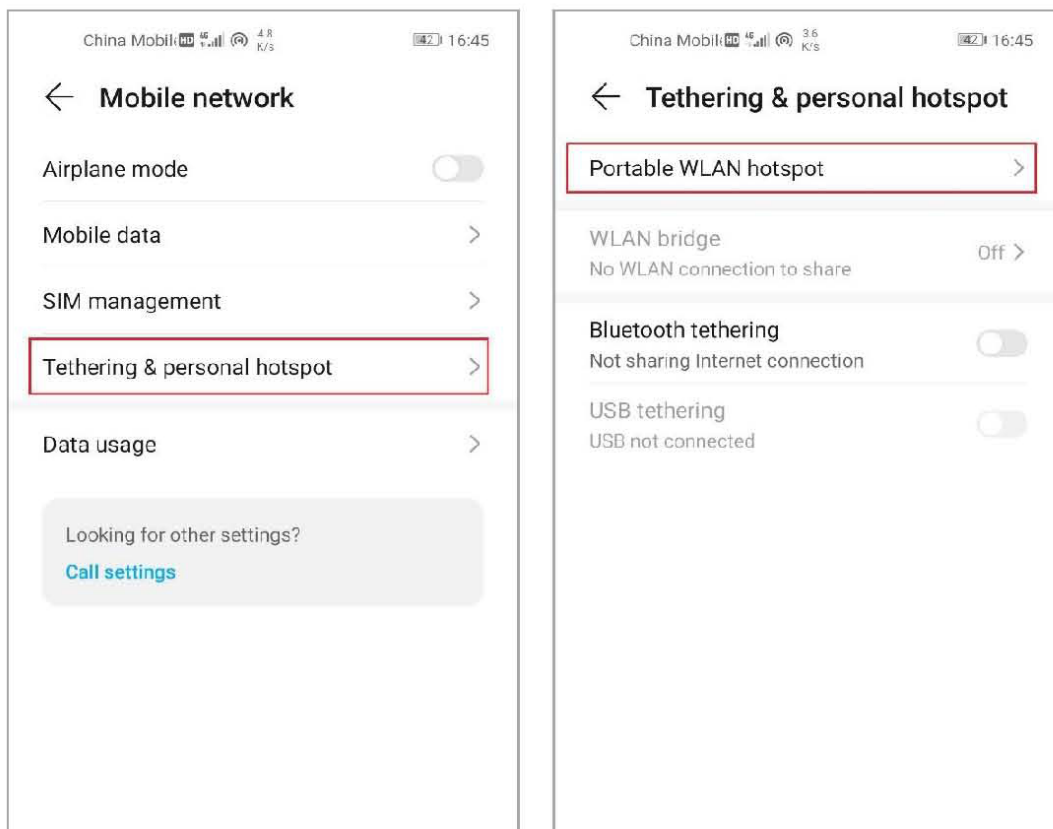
China Mobil HD 4G 4.8 K/s 42 16:45

← Mobile network

Airplane mode

Mobile data >

SIM management >

Tethering & personal hotspot >

Data usage >

Looking for other settings?

Call settings

China Mobil HD 4G 3.6 K/s 42 16:45

← Tethering & personal hotspot

Portable WLAN hotspot >

WLAN bridge
No WLAN connection to share
Off >

Bluetooth tethering
Not sharing Internet connection

USB tethering
USB not connected